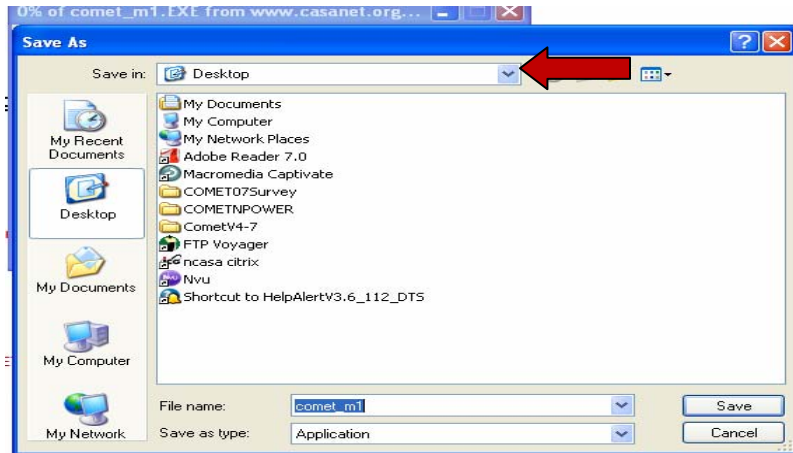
0% of comet_m1.EXE from www.casanet.org...

Save As

Save in: Desktop

My Recent Documents

Desktop

My Documents

My Computer

My Network

My Documents
My Computer
My Network Places
Adobe Reader 7.0
Macromedia Captivate
COMET07Survey
COMETNPOWER
CometV4-7
FTP Voyager
ncasa citrix
Nvu
Shortcut to HelpAlertV3.6_112_DTS

File name: comet_m1
Save as type: Application

Save
Cancel